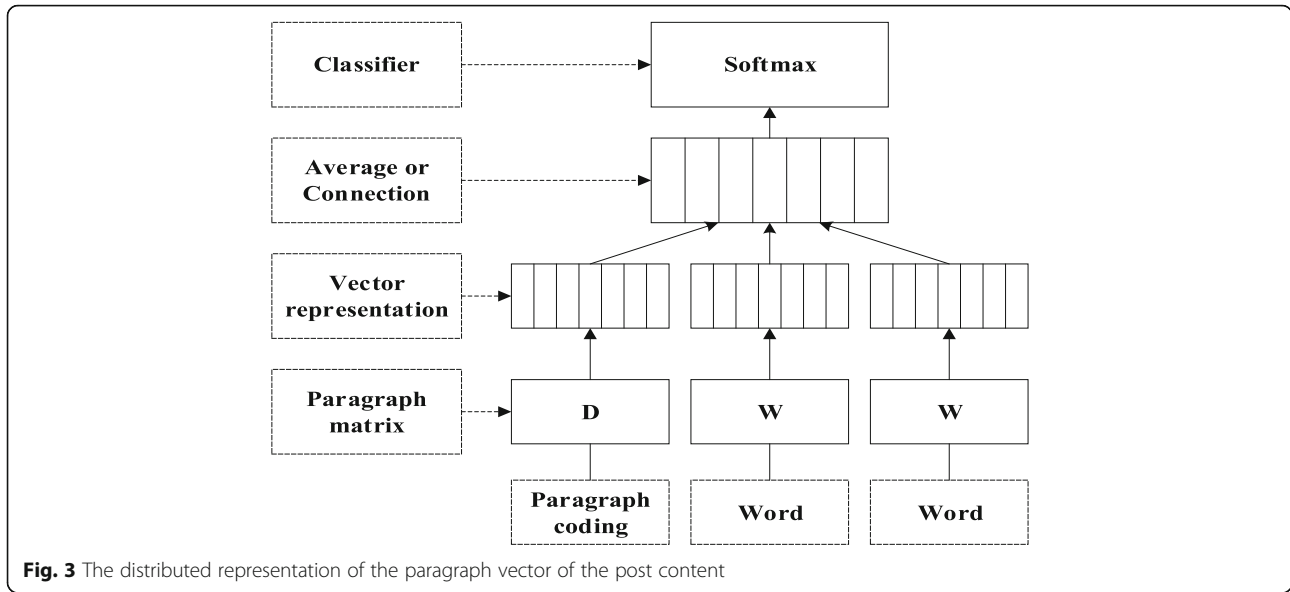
Classifier

Softmax

Average or Connection

Vector representation

Paragraph matrix

D

W

W

Paragraph coding

Word

Word

**Fig. 3** The distributed representation of the paragraph vector of the post content